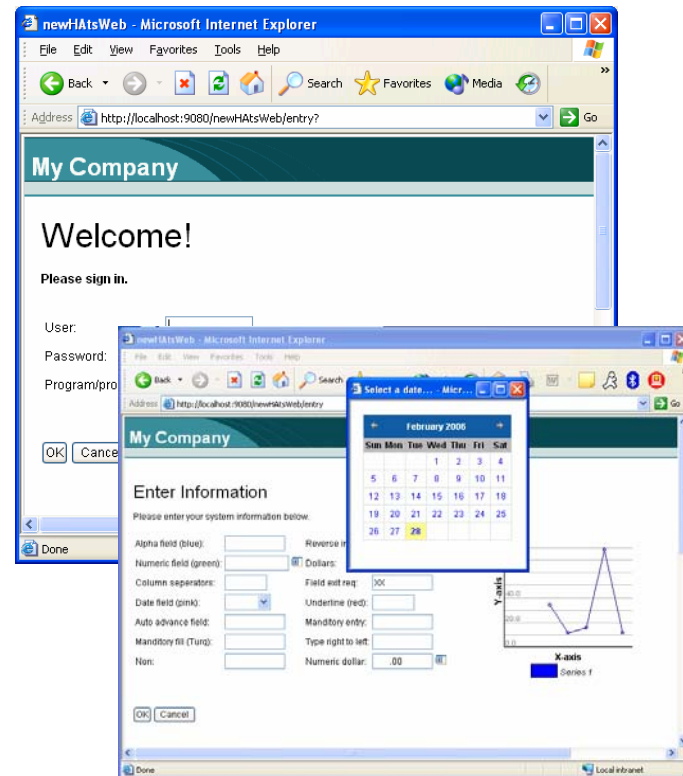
newHAtsWeb - Microsoft Internet Explorer

File Edit View Favorites Tools Help

Back Search Favorites Media

Address http://localhost:9080/newHAtsWeb/entry? Go

My Company

Welcome!

Please sign in.

User:

Password:

Program/pro

OK Cance

Done

newHAtsWeb - Microsoft Internet Explorer

File Edit View Favorites Tools Help

Back Search

Address http://localhost:9080/newHAtsWeb/entry Go

My Company

Enter Information

Please enter your system information below.

Alpha field (blue):

Numeric field (green):

Column seperators:

Date field (pink):

Auto advance field:

Manditory fill (Turq):

Non:

Reverse i

Dollars:

Field exit req: XX

Underline (red):

Manditory entry:

Type right to left:

Numeric dollar: .00

Y-axis

40.0

20.0

0.0

X-axis

Series 1

OK Cancel

Done

Local intranet

Select a date... - Micr...

February 2006

| Sun | Mon | Tue | Wed | Thu | Fri | Sat |
|---|---|---|---|---|---|---|
| | | | 1 | 2 | 3 | 4 |
| 5 | 6 | 7 | 8 | 9 | 10 | 11 |
| 12 | 13 | 14 | 15 | 16 | 17 | 18 |
| 19 | 20 | 21 | 22 | 23 | 24 | 25 |
| 26 | 27 | 28 | | | | |